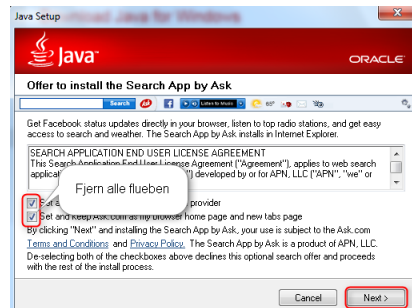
Java Setup

Java

ORACLE

Offer to install the Search App by Ask

Search

Listen to Music

65°

Get Facebook status updates directly in your browser, listen to top radio stations, and get easy access to search and weather. The Search App by Ask installs in Internet Explorer.

SEARCH APPLICATION END USER LICENSE AGREEMENT
This Search Application End User License Agreement ("Agreement"), applies to web search applicati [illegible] ") developed by or for APN, LLC ("APN", "we" or

Fjern alle flueben

Set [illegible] provider

Set and keep Ask.com as my browser home page and new tabs page

By clicking "Next" and installing the Search App by Ask, your use is subject to the Ask.com Terms and Conditions and Privacy Policy. The Search App by Ask is a product of APN, LLC. De-selecting both of the checkboxes above declines this optional search offer and proceeds with the rest of the install process.

Cancel

Next >